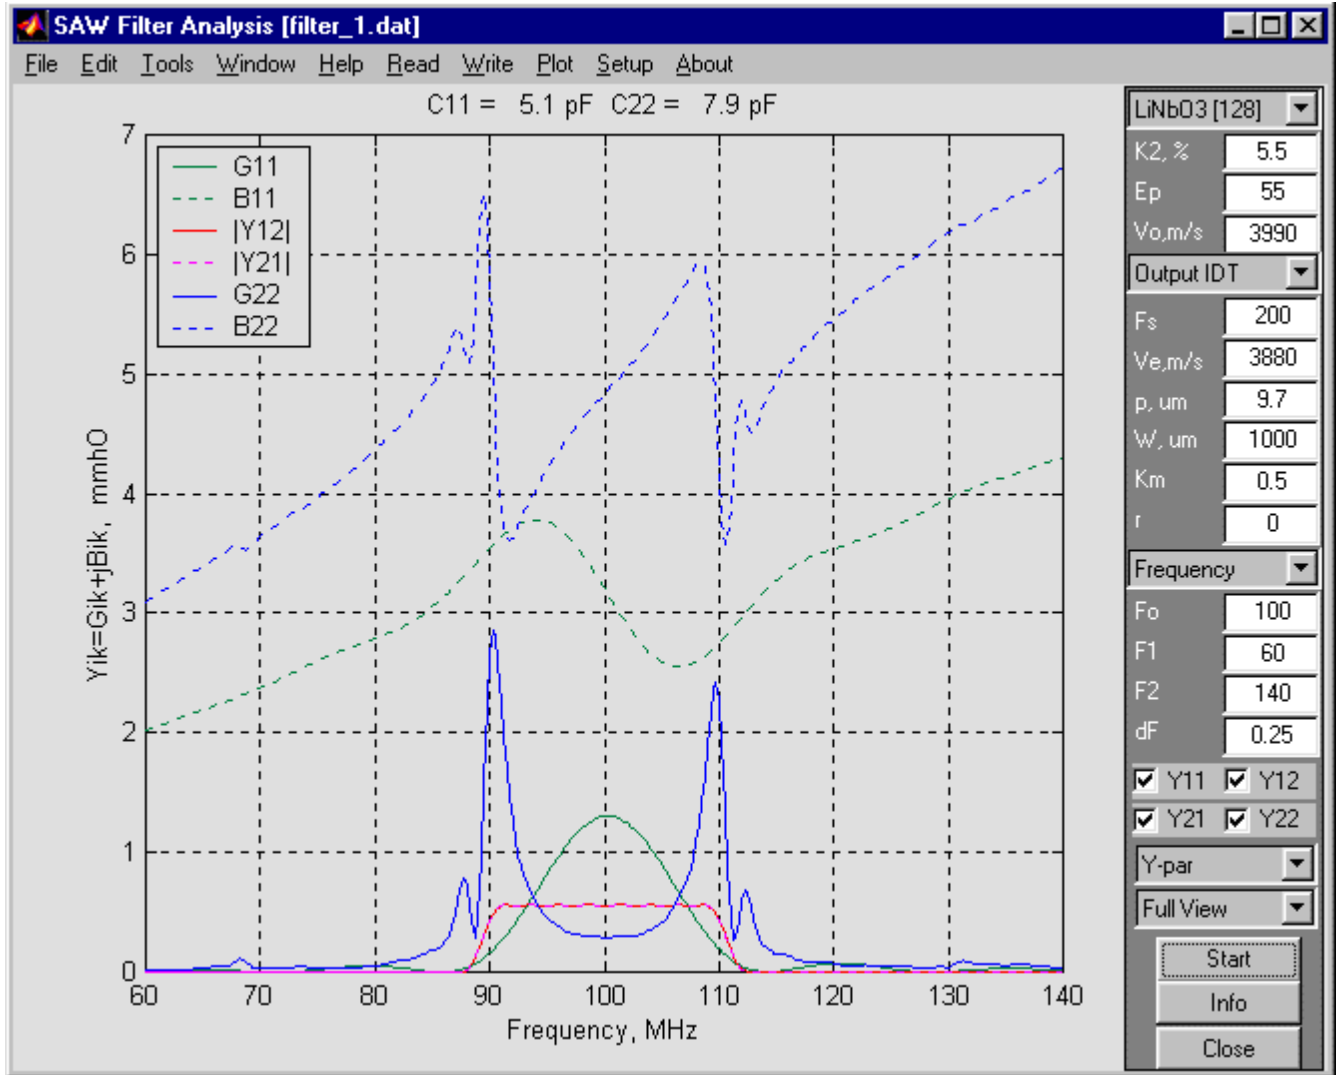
SAW Filter Analysis [filter_1.dat]

File Edit Tools Window Help Read Write Plot Setup About

C11 = 5.1 pF C22 = 7.9 pF

G11
B11
|Y12|
|Y21|
G22
B22

Yik=Gik+jBik, mmhO

7
6
5
4
3
2
1
0

60 70 80 90 100 110 120 130 140

Frequency, MHz

LiNbO3 [128]
K2, % 5.5
Ep 55
Vo,m/s 3990
Output IDT
Fs 200
Ve,m/s 3880
p, um 9.7
W, um 1000
Km 0.5
r 0
Frequency
Fo 100
F1 60
F2 140
dF 0.25
Y11 Y12
Y21 Y22
Y-par
Full View
Start
Info
Close